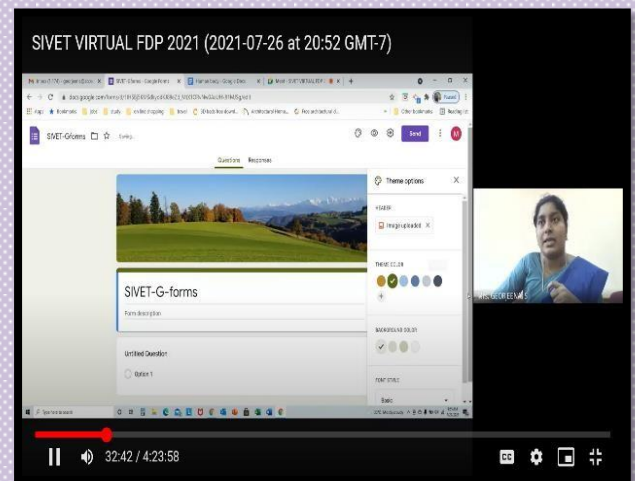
SIVET VIRTUAL FDP 2021 (2021-07-26 at 20:52 GMT-7)

SIVET-Gforms

Send

Questions Responses

Theme options

HEADER

Image uploaded

THEME COLOR

BACKGROUND COLOR

FONT STYLE

Basic

SIVET-G-forms

Form description

Untitled Question

Option 1

32:42 / 4:23:58